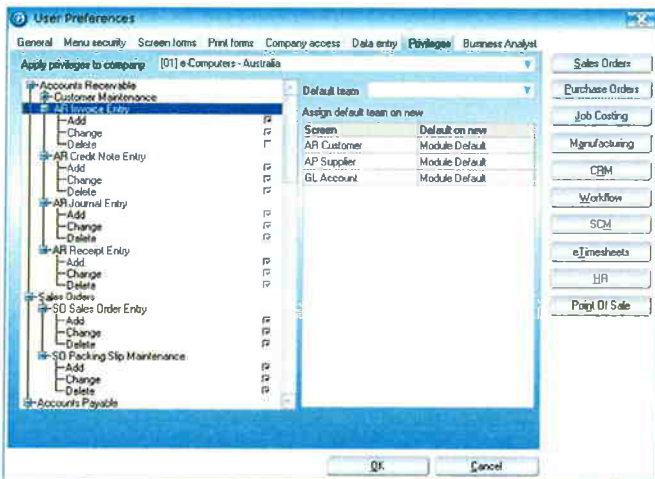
User Preferences

General | Menu security | Screen forms | Print forms | Company access | Data entry | Privileges | Business Analyst

Apply privileges to company [01] e-Computers - Australia

Accounts Receivable
Customer Maintenance
AR Invoice Entry
Add
Change
Delete
AR Credit Note Entry
Add
Change
Delete
AR Journal Entry
Add
Change
Delete
AR Receipt Entry
Add
Change
Delete
Sales Orders
SO Sales Order Entry
Add
Change
Delete
SO Packing Slip Maintenance
Add
Change
Delete
Accounts Payable

Default team

Assign default team on new

| Screen | Default on new |
|---|---|
| AR Customer | Module Default |
| AP Supplier | Module Default |
| GL Account | Module Default |

Sales Orders
Purchase Orders
Job Costing
Manufacturing
CRM
Workflow
SCM
eTimesheets
HR
Point Of Sale

OK
Cancel